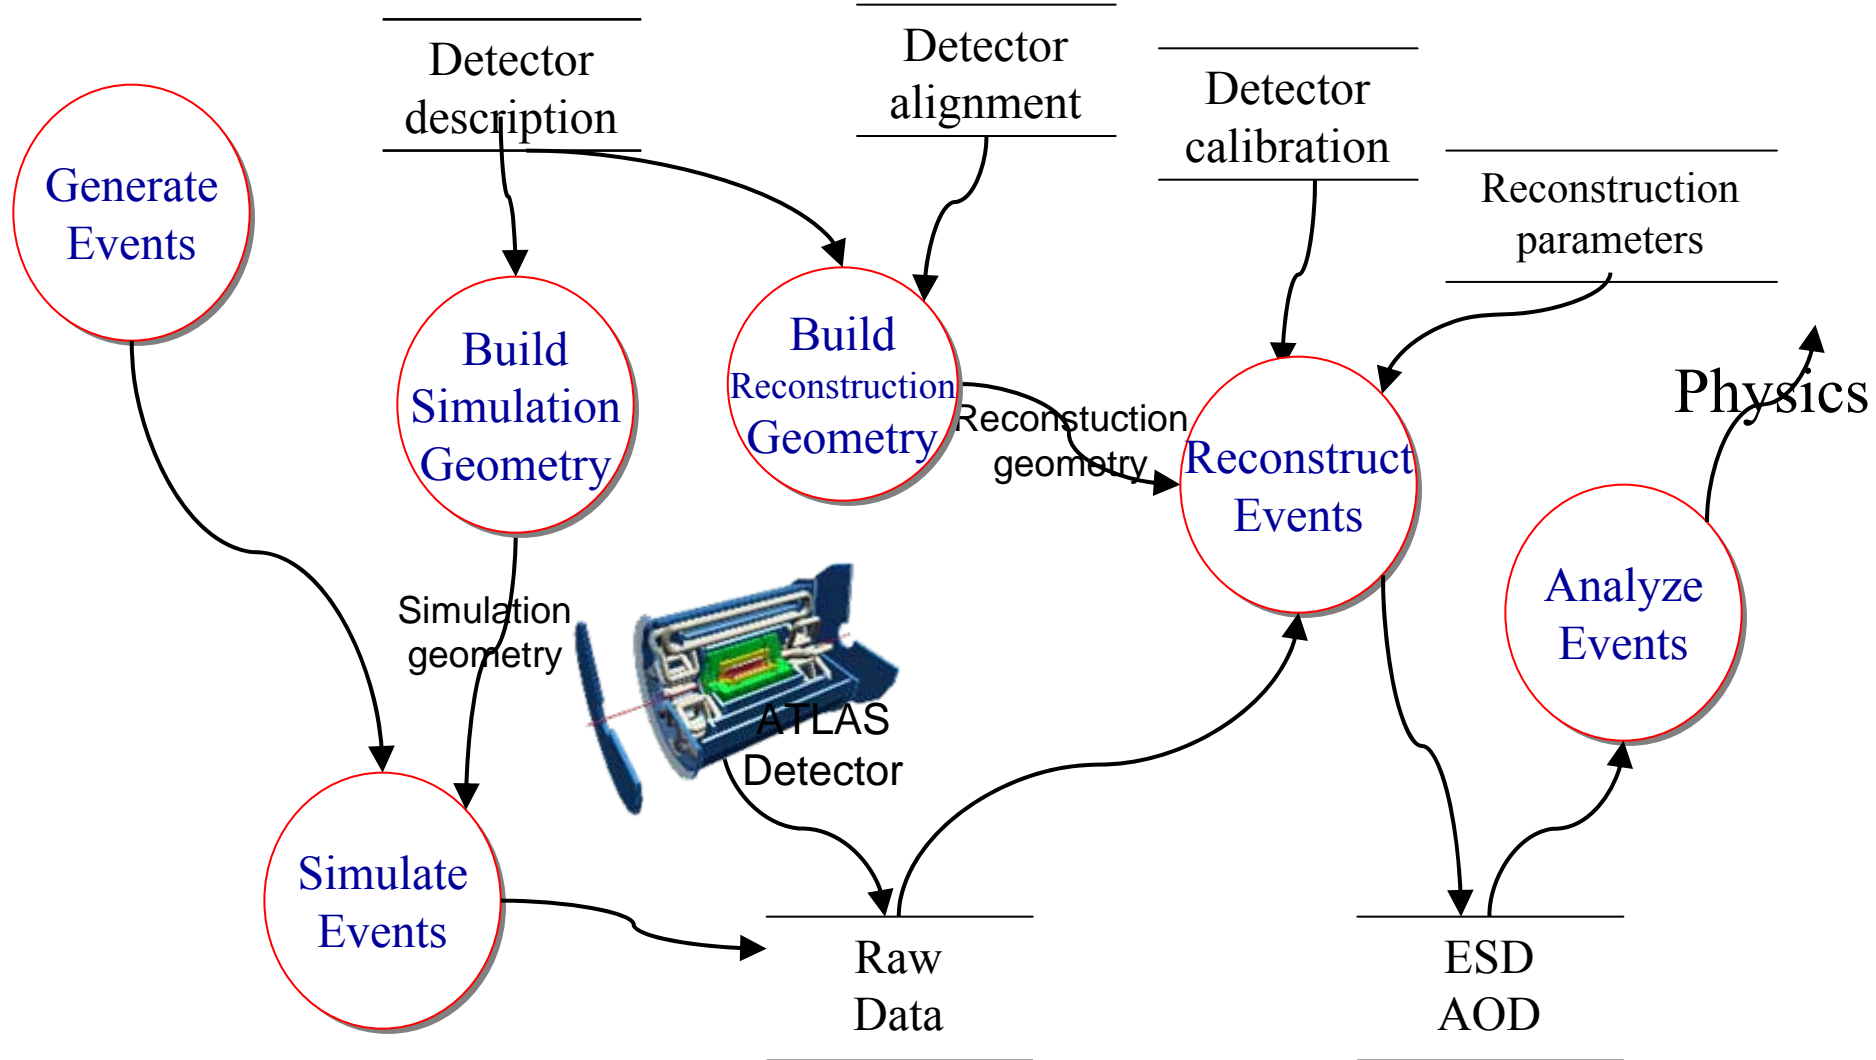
Detector description

Detector alignment

Detector calibration

Reconstruction parameters

Generate Events

Build Simulation Geometry

Build Reconstruction Geometry

Reconstuction geometry

Reconstruct Events

Physics

Simulation geometry

ATLAS Detector

Analyze Events

Simulate Events

Raw Data

ESD AOD